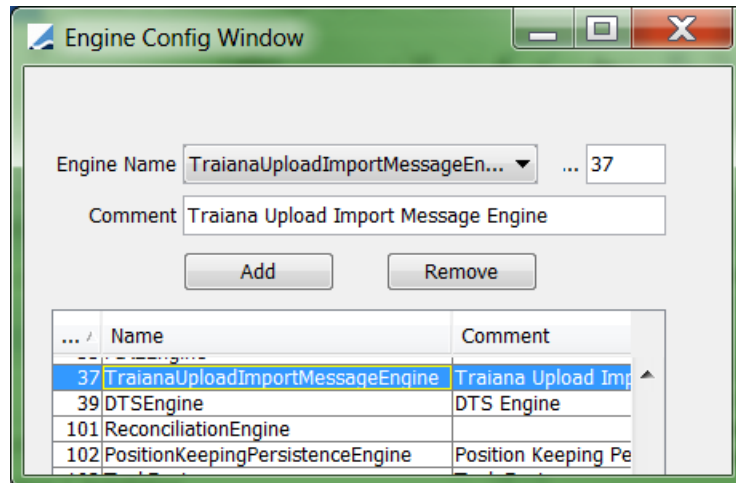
Engine Config Window

Engine Name TraianaUploadImportMessageEn... ... 37

Comment Traiana Upload Import Message Engine

Add Remove

| ... | Name | Comment |
|---|---|---|
| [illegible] | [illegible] | |
| 37 | TraianaUploadImportMessageEngine | Traiana Upload Imp |
| 39 | DTSEngine | DTS Engine |
| 101 | ReconciliationEngine | |
| 102 | PositionKeepingPersistenceEngine | Position Keeping Pe |
| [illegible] | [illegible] | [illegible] |